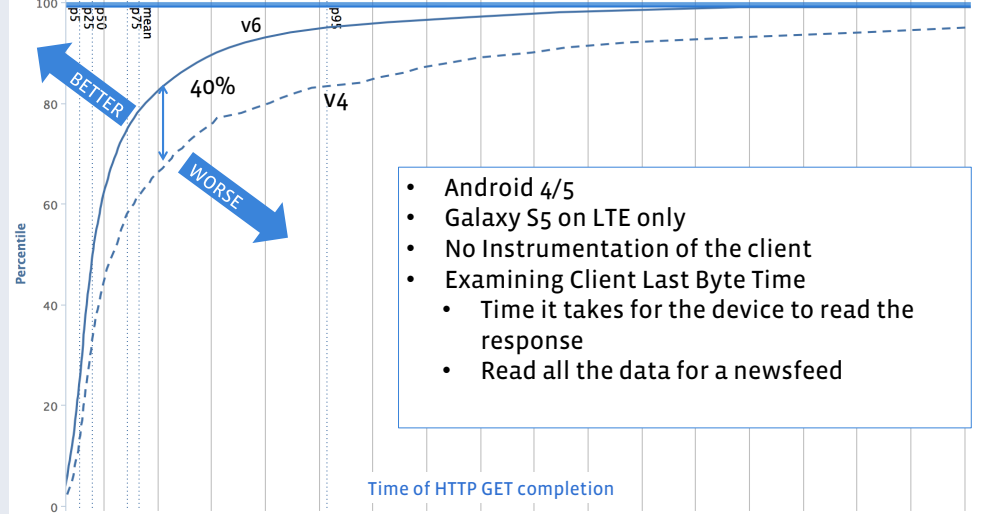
100

p5 p25 p50 p75 mean p95

v6

BETTER

40%

v4

80

WORSE

60

Percentile

40

20

0

- Android 4/5
- Galaxy S5 on LTE only
- No Instrumentation of the client
- Examining Client Last Byte Time
  - Time it takes for the device to read the response
  - Read all the data for a newsfeed

Time of HTTP GET completion